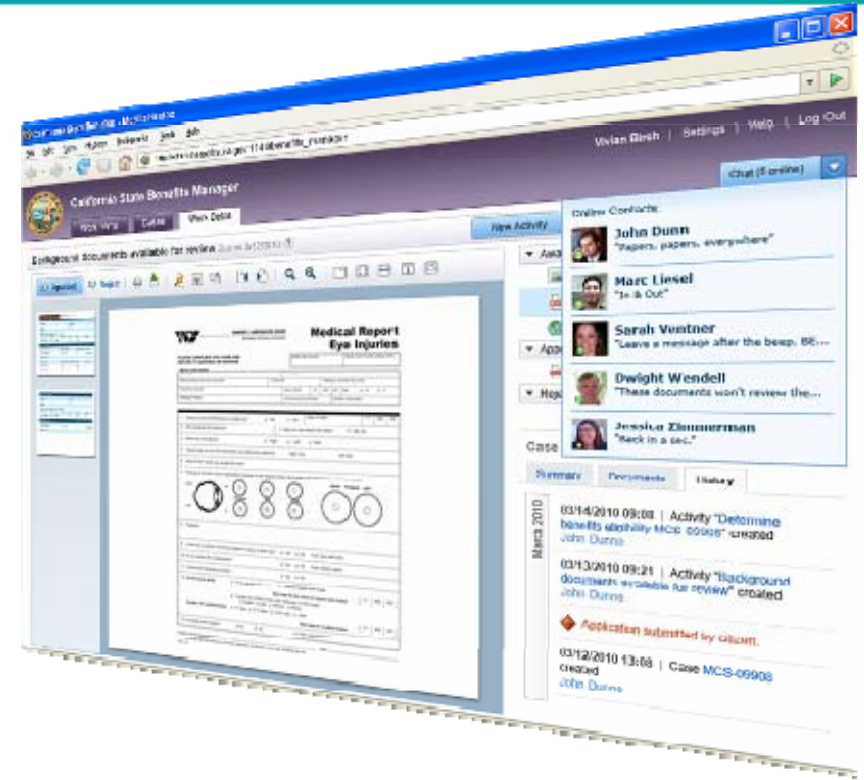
California State Benefits Manager

Vivian Birsh | Settings | Help | Log Out

Chat (5 online)

New Activity

Background documents available for review

Medical Report
Eye Injuries

Online Contacts

John Dunn
"Papers, papers, everywhere"

Marc Liesel
"In & Out"

Sarah Ventner
"Leave a message after the beep. BE...

Dwight Wendell
"These documents won't review the...

Jessica Zimmerman
"Back in a sec."

Case

Summary | Documents | History

March 2010

03/14/2010 09:08 | Activity "Determine benefits eligibility MCS-09908" created
John Dunn

03/13/2010 09:21 | Activity "Background documents available for review" created
John Dunn

Application submitted by citizen.

03/12/2010 13:08 | Case MCS-09908 created
John Dunn